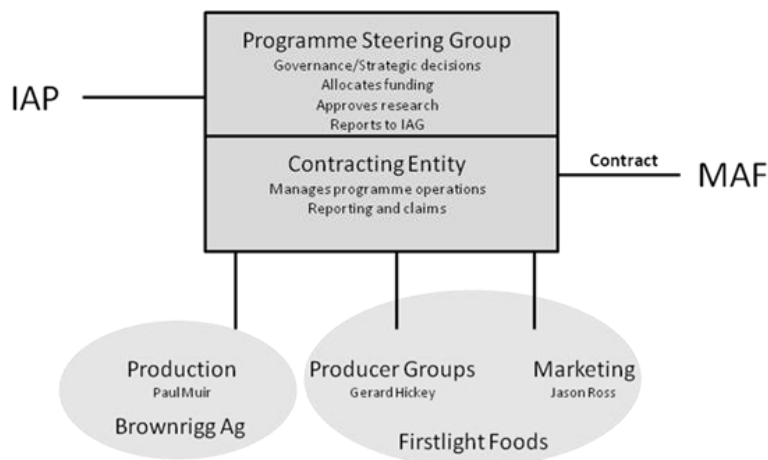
IAP

Programme Steering Group
Governance/Strategic decisions
Allocates funding
Approves research
Reports to IAG

Contracting Entity
Manages programme operations
Reporting and claims

Contract

MAF

Production
Paul Muir
Brownrigg Ag

Producer Groups
Gerard Hickey

Marketing
Jason Ross

Firstlight Foods